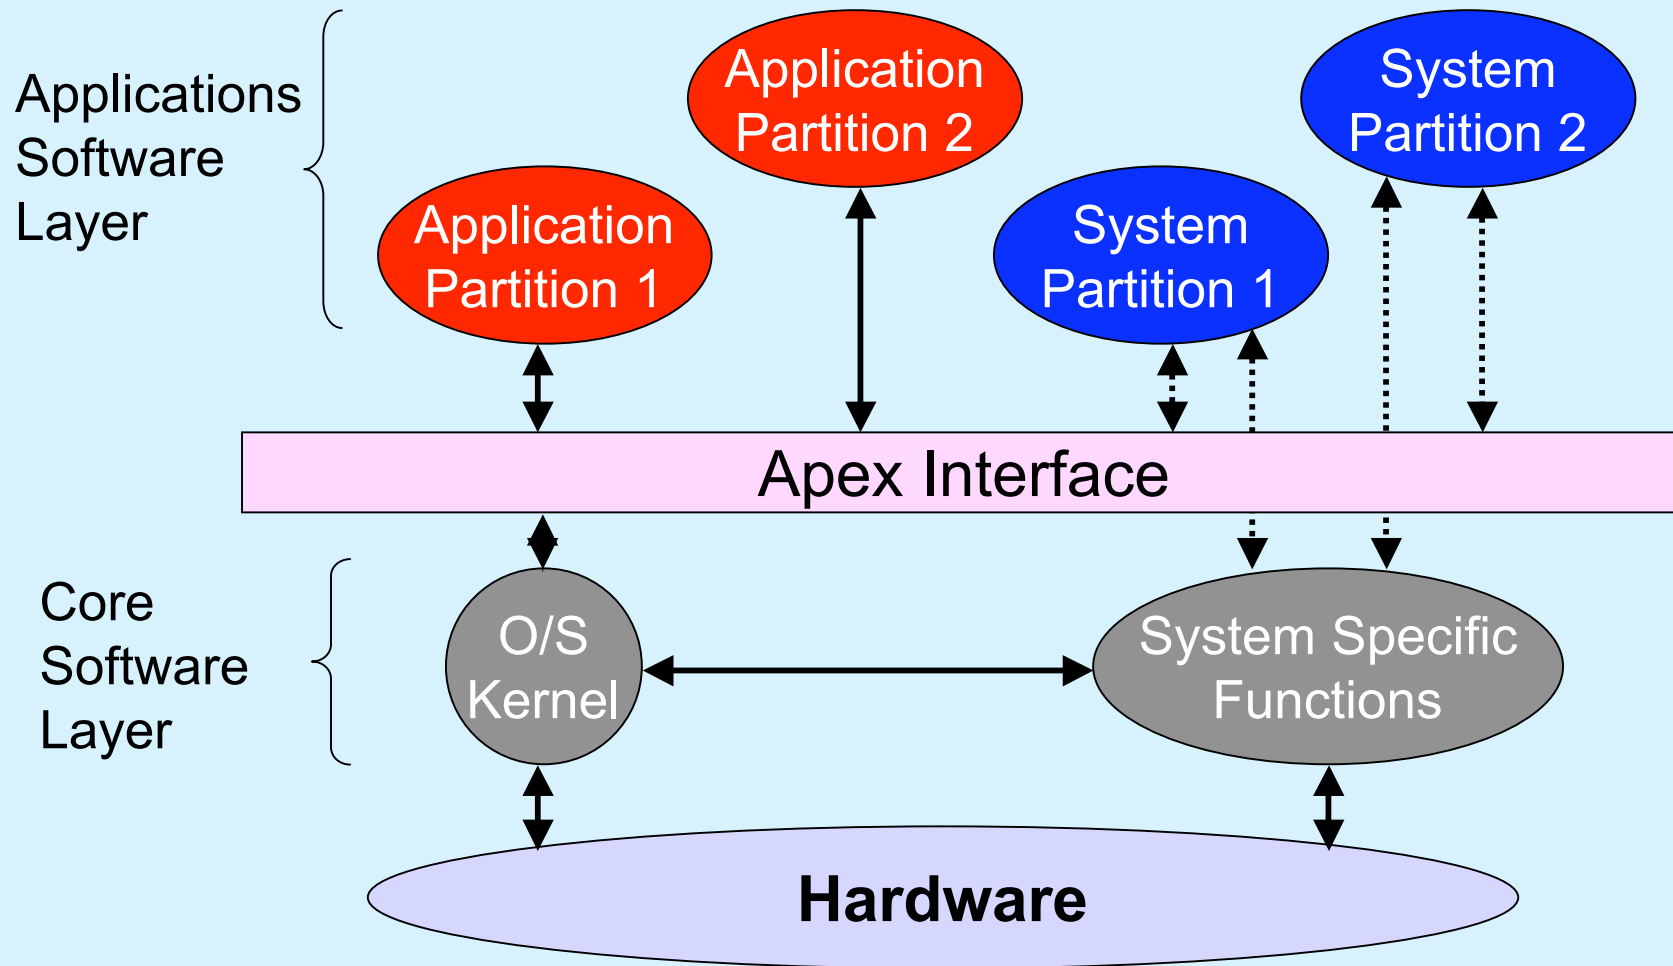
Applications Software Layer

Application Partition 2

System Partition 2

Application Partition 1

System Partition 1

Apex Interface

Core Software Layer

O/S Kernel

System Specific Functions

Hardware